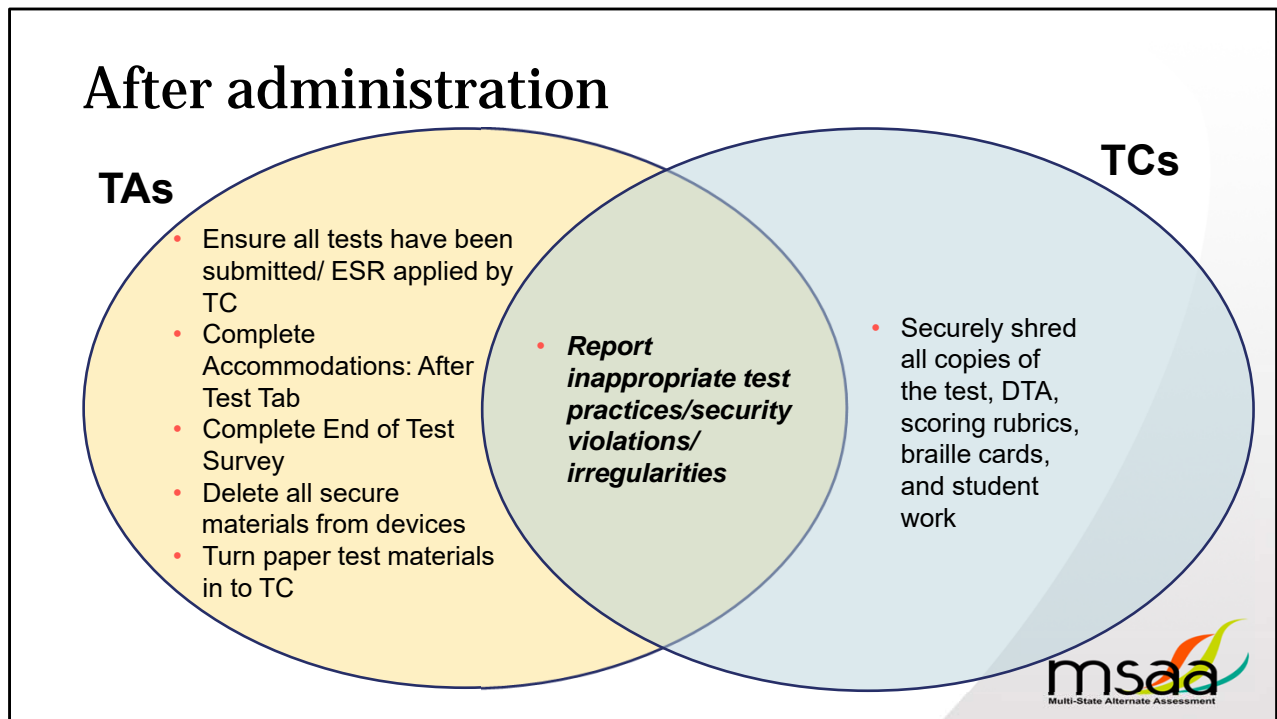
After administration

TAs

- Ensure all tests have been submitted/ ESR applied by TC
- Complete Accommodations: After Test Tab
- Complete End of Test Survey
- Delete all secure materials from devices
- Turn paper test materials in to TC

- *Report inappropriate test practices/security violations/ irregularities*

TCs

- Securely shred all copies of the test, DTA, scoring rubrics, braille cards, and student work

msaa
Multi-State Alternate Assessment